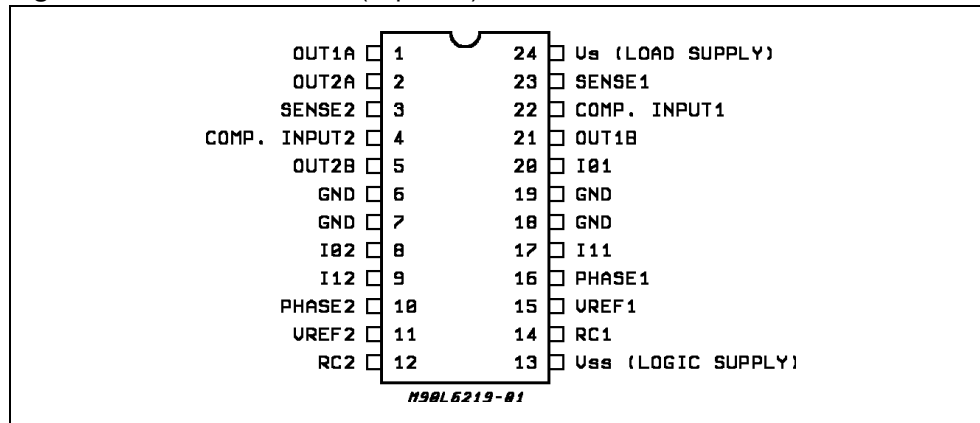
OUT1A 1
OUT2A 2
SENSE2 3
COMP. INPUT2 4
OUT2B 5
GND 6
GND 7
I02 8
I12 9
PHASE2 10
VREF2 11
RC2 12

24 Vs (LOAD SUPPLY)
23 SENSE1
22 COMP. INPUT1
21 OUT1B
20 I01
19 GND
18 GND
17 I11
16 PHASE1
15 VREF1
14 RC1
13 Vss (LOGIC SUPPLY)

M98L6219-01